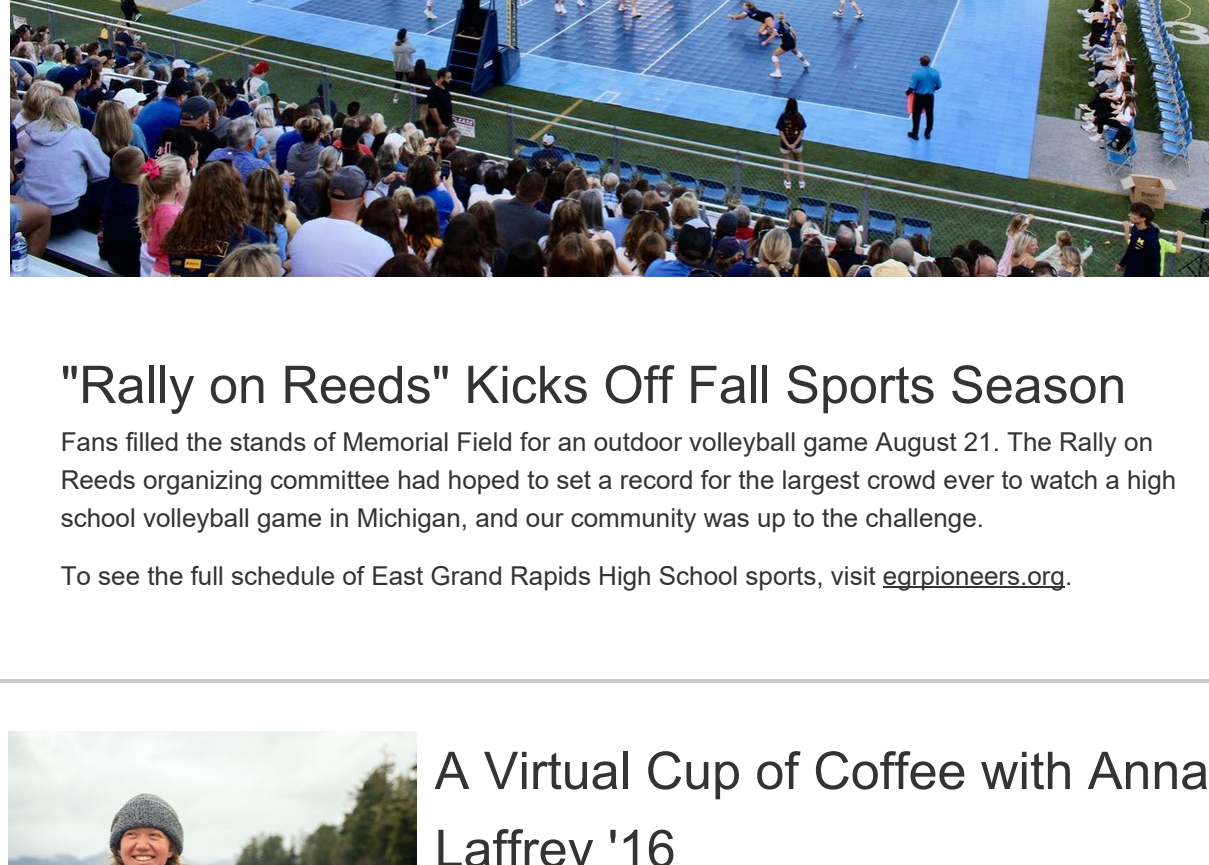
"Rally on Reeds" Kicks Off Fall Sports Season

Fans filled the stands of Memorial Field for an outdoor volleyball game August 21. The Rally on Reeds organizing committee had hoped to set a record for the largest crowd ever to watch a high school volleyball game in Michigan, and our community was up to the challenge.

To see the full schedule of East Grand Rapids High School sports, visit egrpioneers.org.

A Virtual Cup of Coffee with Anna Laffrey '16